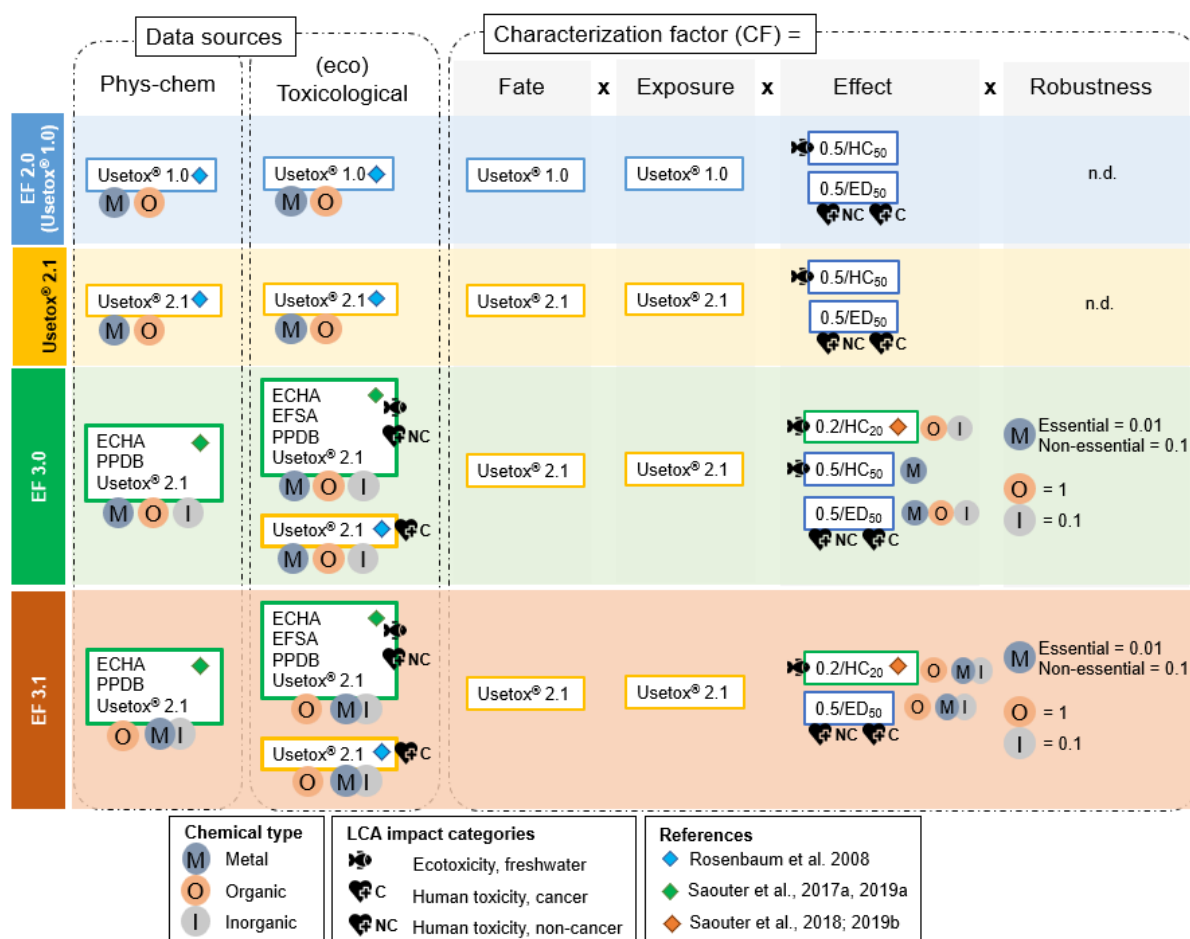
Data sources

Characterization factor (CF) =

Phys-chem

(eco) Toxicological

Fate x Exposure x Effect x Robustness

EF 2.0 (Usetox® 1.0)

Usetox® 1.0
M O

Usetox® 1.0
M O

Usetox® 1.0

Usetox® 1.0

0.5/HC$_{50}$

0.5/ED$_{50}$
NC C

n.d.

Usetox® 2.1

Usetox® 2.1
M O

Usetox® 2.1
M O

Usetox® 2.1

Usetox® 2.1

0.5/HC$_{50}$

0.5/ED$_{50}$
NC C

n.d.

EF 3.0

ECHA
PPDB
Usetox® 2.1
M O I

ECHA
EFSA
PPDB
Usetox® 2.1
NC
M O I

Usetox® 2.1 C
M O I

Usetox® 2.1

Usetox® 2.1

0.2/HC$_{20}$ O I

0.5/HC$_{50}$ M

0.5/ED$_{50}$ M O I
NC C

M Essential = 0.01
Non-essential = 0.1

O = 1

I = 0.1

EF 3.1

ECHA
PPDB
Usetox® 2.1
O M I

ECHA
EFSA
PPDB
Usetox® 2.1
NC
O M I

Usetox® 2.1 C
O M I

Usetox® 2.1

Usetox® 2.1

0.2/HC$_{20}$ O M I

0.5/ED$_{50}$ O M I
NC C

M Essential = 0.01
Non-essential = 0.1

O = 1

I = 0.1

Chemical type
M Metal
O Organic
I Inorganic

LCA impact categories
Ecotoxicity, freshwater
C Human toxicity, cancer
NC Human toxicity, non-cancer

References
Rosenbaum et al. 2008
Saouter et al., 2017a, 2019a
Saouter et al., 2018; 2019b